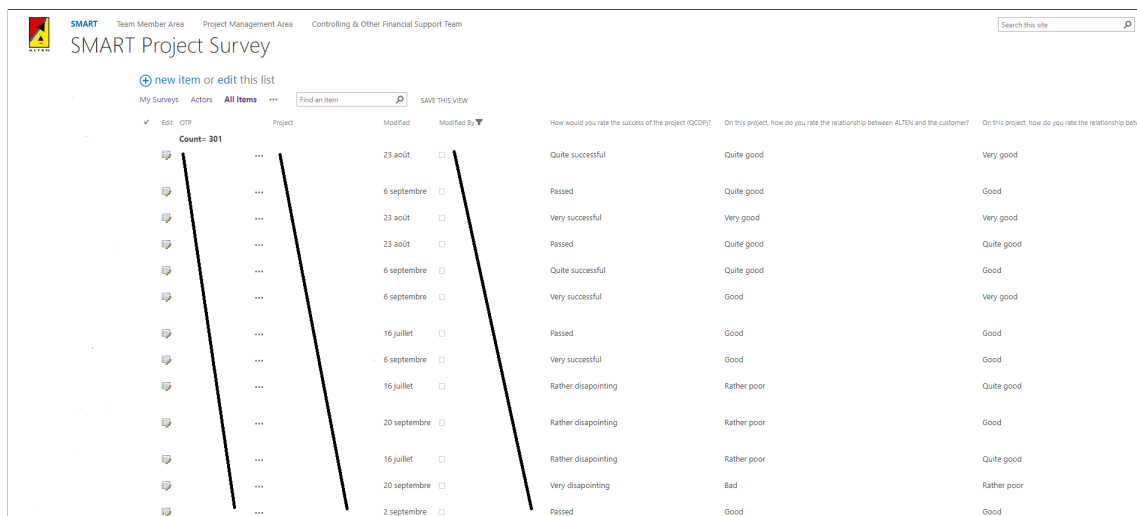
ALTEN

SMART Team Member Area Project Management Area Controlling & Other Financial Support Team

Search this site

SMART Project Survey

new item or edit this list

My Surveys Actors All Items ••• Find an item SAVE THIS VIEW

| ✓ | Edit | OTP | Project | Modified | Modified By | How would you rate the success of the project (QCDP)? | On this project, how do you rate the relationship between ALTEN and the customer? | On this project, how do you rate the relationship betw |
|---|---|---|---|---|---|---|---|---|
| | | Count= 301 | | | | | | |
| | | ••• | | 23 août | | Quite successful | Quite good | Very good |
| | | ••• | | 6 septembre | | Passed | Quite good | Good |
| | | ••• | | 23 août | | Very successful | Very good | Very good |
| | | ••• | | 23 août | | Passed | Quite good | Quite good |
| | | ••• | | 6 septembre | | Quite successful | Quite good | Good |
| | | ••• | | 6 septembre | | Very successful | Good | Very good |
| | | ••• | | 16 juillet | | Passed | Good | Good |
| | | ••• | | 6 septembre | | Very successful | Good | Good |
| | | ••• | | 16 juillet | | Rather disapointing | Rather poor | Quite good |
| | | ••• | | 20 septembre | | Rather disapointing | Rather poor | Good |
| | | ••• | | 16 juillet | | Rather disapointing | Rather poor | Quite good |
| | | ••• | | 20 septembre | | Very disapointing | Bad | Rather poor |
| | | ••• | | 2 septembre | | Passed | Good | Good |